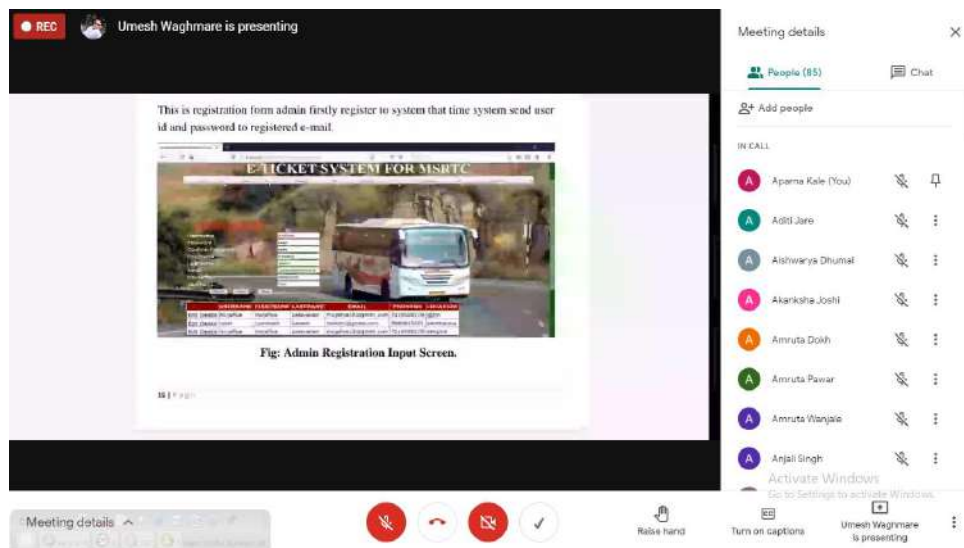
REC Umesh Waghmare is presenting

This is registration form admin firstly register to system that time system send user id and password to registered e-mail.

E-TICKET SYSTEM FOR MSRTC

Fig: Admin Registration Input Screen.

16 | Page

Meeting details

People (85)

Chat

Add people

IN CALL

A Aparna Kale (You)

A Aditi Jare

A Aishwarya Dhumal

A Akanksha Joshi

A Amruta Dokh

A Amruta Pawar

A Amruta Wanjale

A Anjali Singh

Activate Windows
Go to Settings to activate Windows.

Meeting details

Raise hand

Turn on captions

Umesh Waghmare is presenting